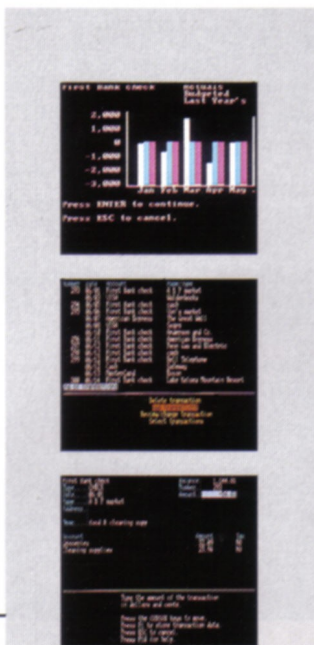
First Bank Check

Actuals
Budgeted
Last Year's

2,000
1,000
0
-1,000
-2,000
-3,000

Jan Feb Mar Apr May

Press ENTER to continue.

Press ESC to cancel.

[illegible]

Delete Transaction
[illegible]
Review/Change Transaction
Select Transactions

First Bank Check

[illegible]

Type the amount of the transaction
in dollars and cents.

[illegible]